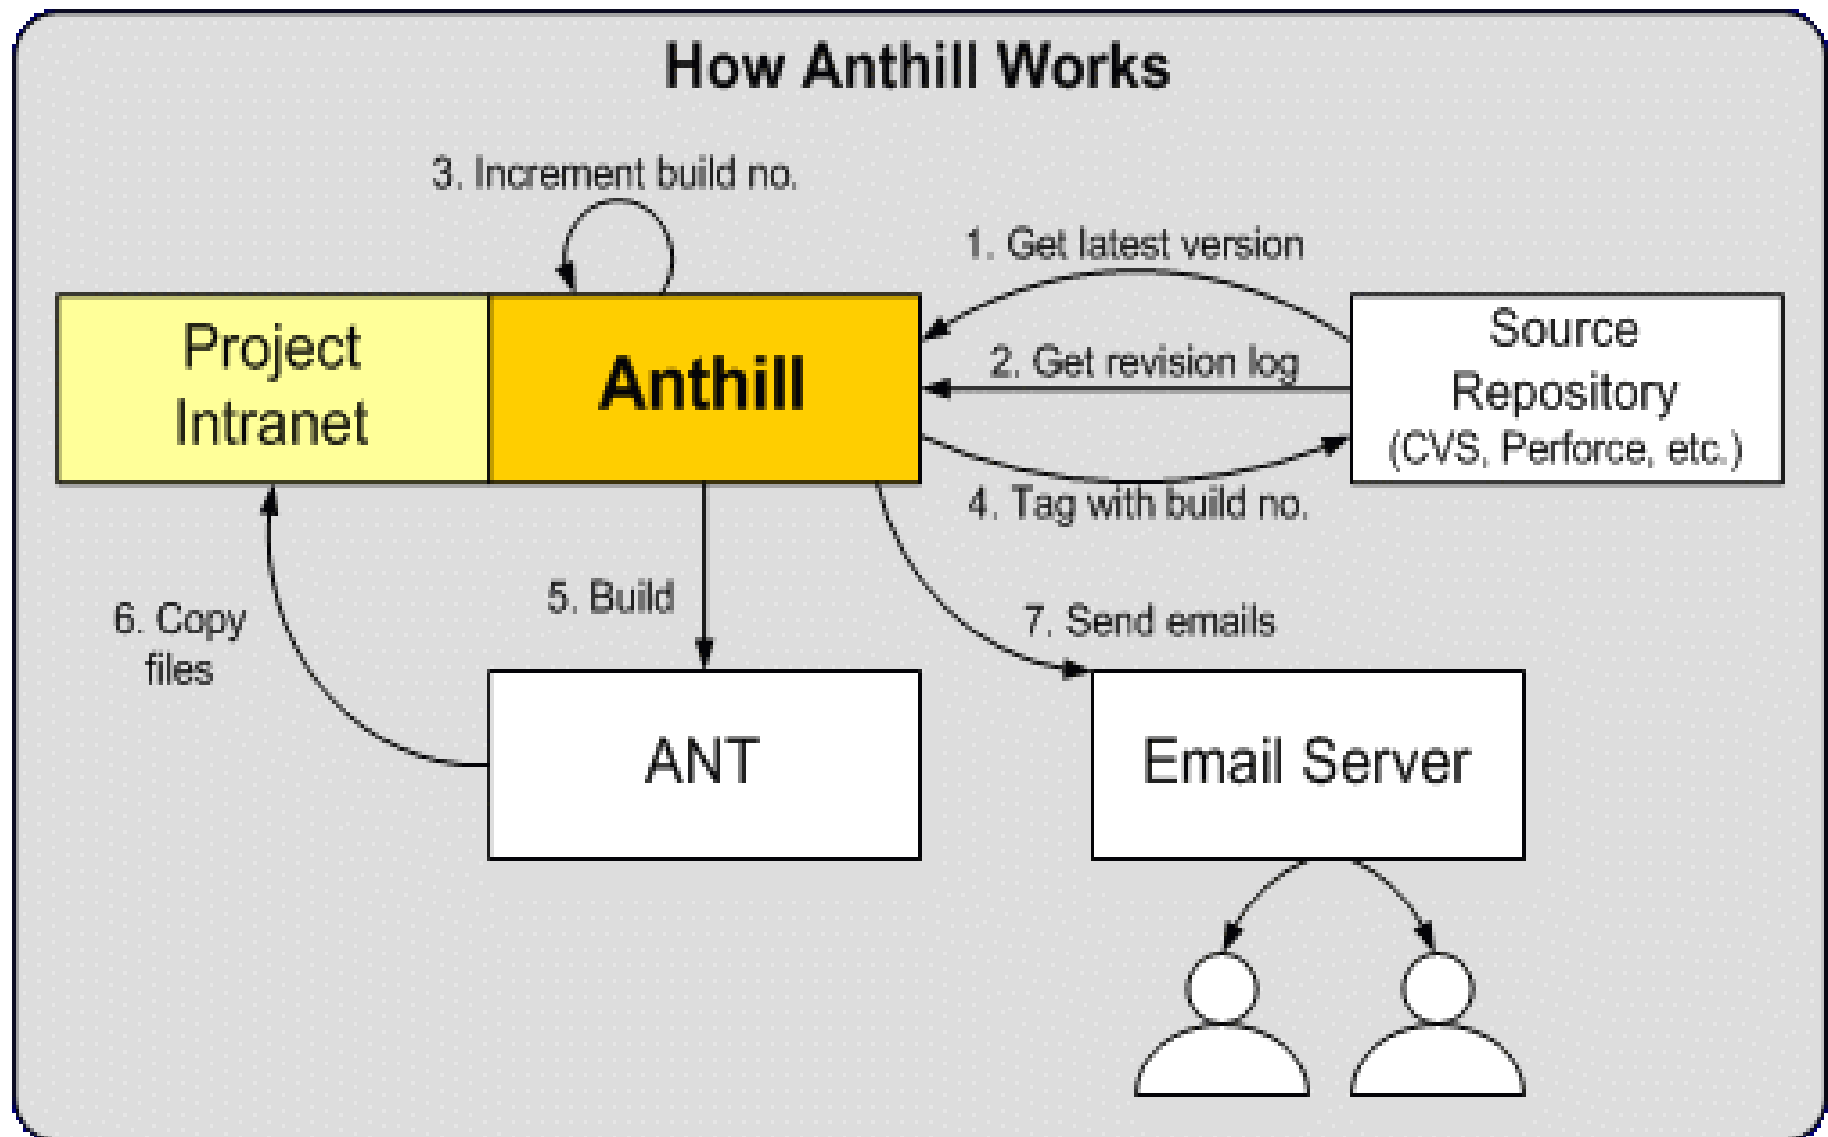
How Anthill Works

3. Increment build no.

1. Get latest version

Project Intranet

Anthill

2. Get revision log

Source Repository (CVS, Perforce, etc.)

4. Tag with build no.

5. Build

6. Copy files

7. Send emails

ANT

Email Server